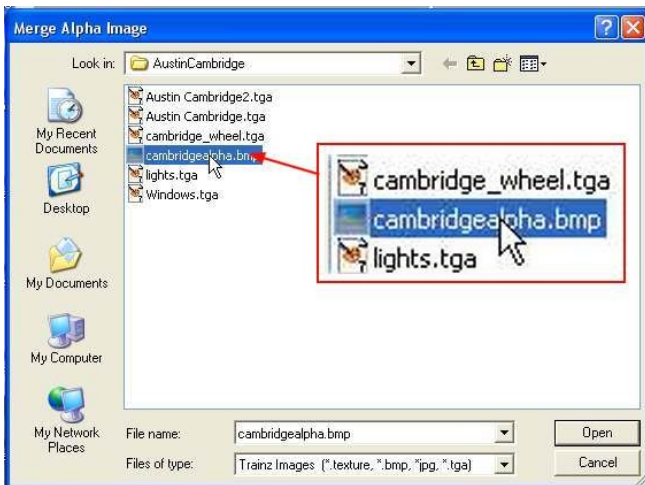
Merge Alpha Image

Look in: AustinCambridge

My Recent Documents

Desktop

My Documents

My Computer

My Network Places

Austin Cambridge2.tga
Austin Cambridge.tga
cambridge_wheel.tga
cambridgealpha.bmp
lights.tga
Windows.tga

cambridge_wheel.tga
cambridgealpha.bmp
lights.tga

File name: cambridgealpha.bmp

Files of type: Trainz Images (*.texture, *.bmp, *jpg, *.tga)

Open

Cancel